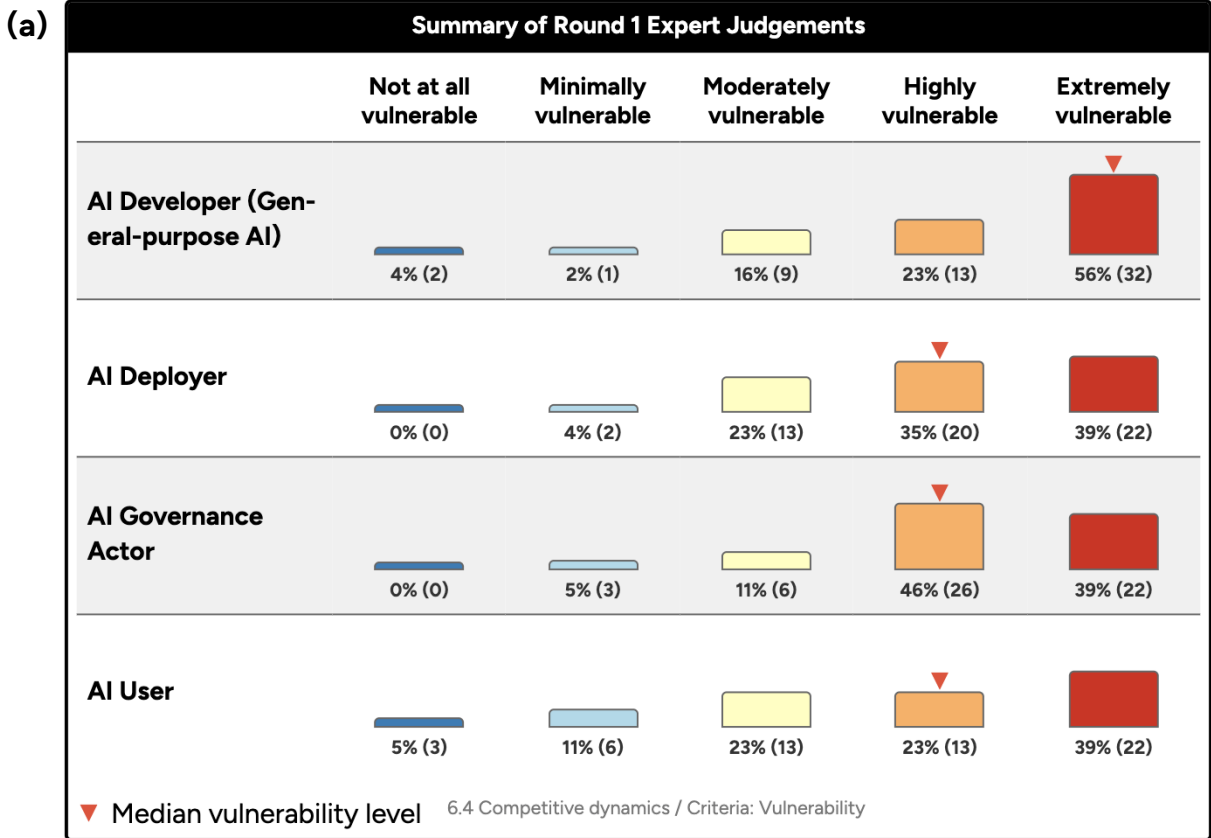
(a)

Summary of Round 1 Expert Judgements

| | Not at all vulnerable | Minimally vulnerable | Moderately vulnerable | Highly vulnerable | Extremely vulnerable |
|---|---|---|---|---|---|
| AI Developer (General-purpose AI) | 4% (2) | 2% (1) | 16% (9) | 23% (13) | ▼ 56% (32) |
| AI Deployer | 0% (0) | 4% (2) | 23% (13) | ▼ 35% (20) | 39% (22) |
| AI Governance Actor | 0% (0) | 5% (3) | 11% (6) | ▼ 46% (26) | 39% (22) |
| AI User | 5% (3) | 11% (6) | 23% (13) | ▼ 23% (13) | 39% (22) |

▼ Median vulnerability level

6.4 Competitive dynamics / Criteria: Vulnerability